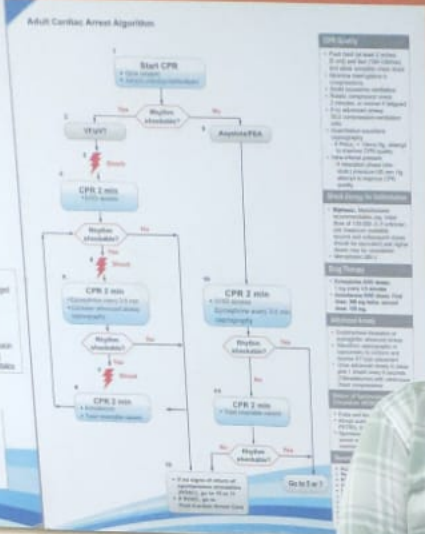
Adult Cardiac Arrest Algorithm

1
Start CPR
• Give oxygen
• Attach monitor/defibrillator

Yes
Rhythm shockable?
No

2
VF/pVT

9
Asystole/PEA

Shock

3
CPR 2 min
• IV/IO access

Rhythm shockable?
Yes
Shock

4
CPR 2 min
• Epinephrine every 3-5 min
• Consider advanced airway, capnography

10
CPR 2 min
• IV/IO access
• Epinephrine every 3-5 min
• Consider advanced airway, capnography

Rhythm shockable?
Yes
Shock

Rhythm shockable?
Yes

6
CPR 2 min
• Amiodarone
• Treat reversible causes

11
CPR 2 min
• Treat reversible causes

No
Rhythm shockable?
Yes

12
• If no signs of return of spontaneous circulation (ROSC), go to 10 or 11
• If ROSC, go to Post–Cardiac Arrest Care

Go to 5 or 7

CPR Quality
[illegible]

Shock Energy for Defibrillation
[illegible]

Drug Therapy
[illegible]

Advanced Airway
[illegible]

Return of Spontaneous Circulation (ROSC)
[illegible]